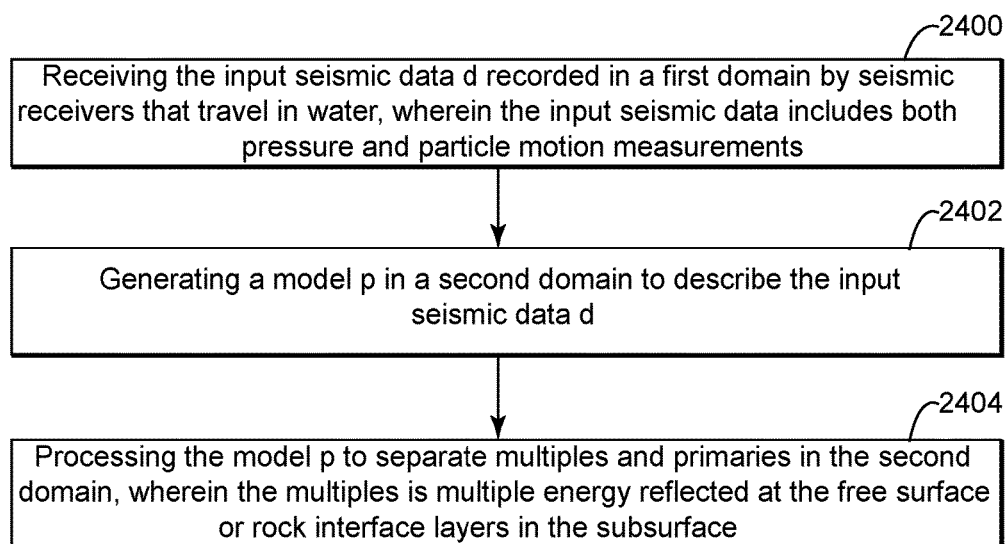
2400

Receiving the input seismic data d recorded in a first domain by seismic receivers that travel in water, wherein the input seismic data includes both pressure and particle motion measurements

2402

Generating a model p in a second domain to describe the input seismic data d

2404

Processing the model p to separate multiples and primaries in the second domain, wherein the multiples is multiple energy reflected at the free surface or rock interface layers in the subsurface